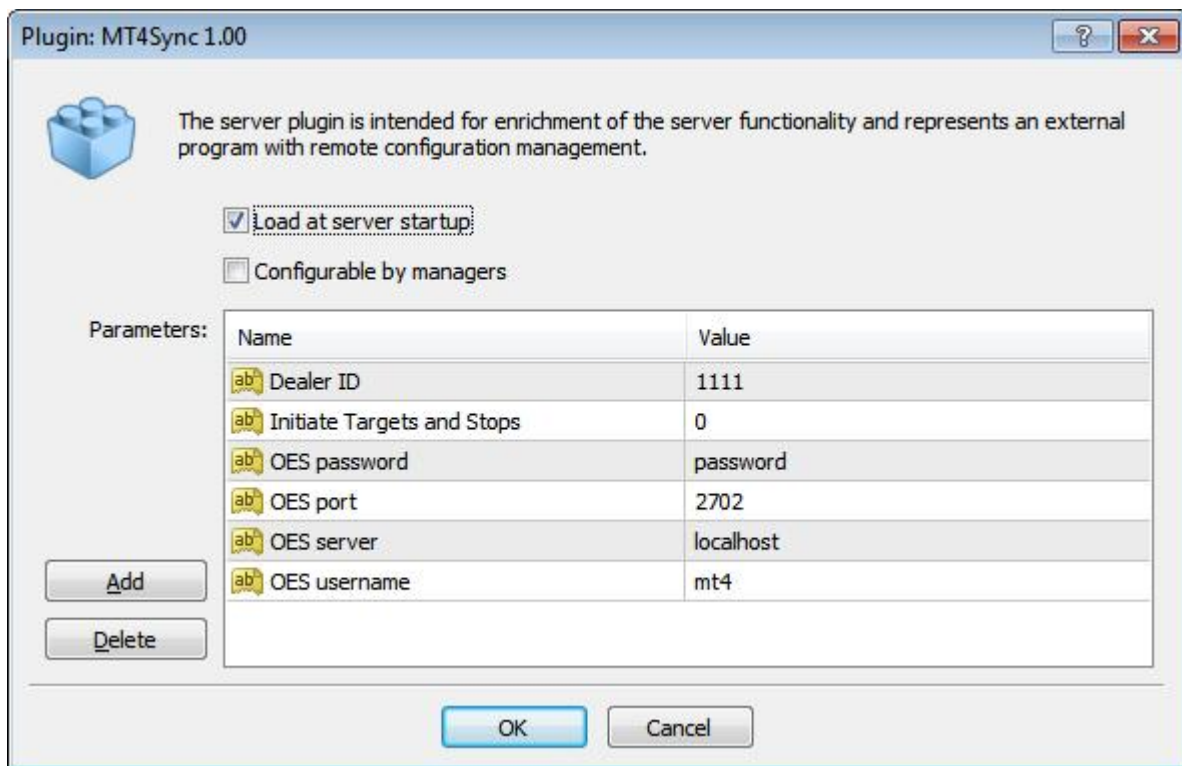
Plugin: MT4Sync 1.00

The server plugin is intended for enrichment of the server functionality and represents an external program with remote configuration management.

Load at server startup

Configurable by managers

Parameters:

| Name | Value |
|---|---|
| Dealer ID | 1111 |
| Initiate Targets and Stops | 0 |
| OES password | password |
| OES port | 2702 |
| OES server | localhost |
| OES username | mt4 |

Add

Delete

OK

Cancel